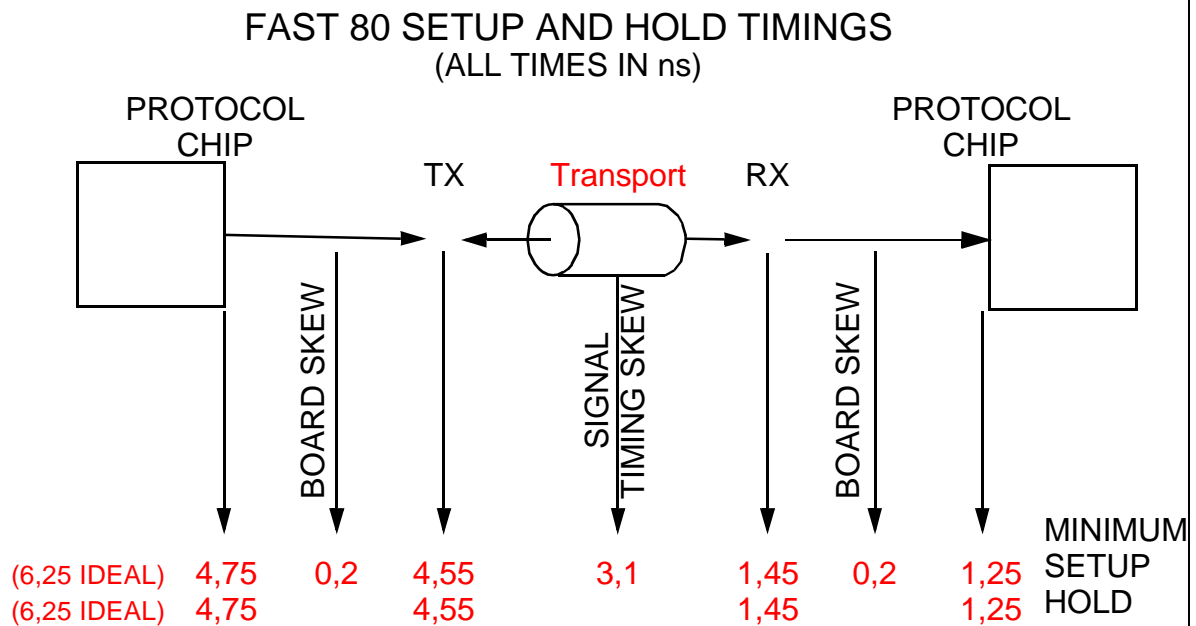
FAST 80 SETUP AND HOLD TIMINGS
(ALL TIMES IN ns)

PROTOCOL CHIP

TX

Transport

RX

PROTOCOL CHIP

BOARD SKEW

SIGNAL TIMING SKEW

BOARD SKEW

MINIMUM

(6,25 IDEAL) 4,75 0,2 4,55 3,1 1,45 0,2 1,25 SETUP
(6,25 IDEAL) 4,75 4,55 1,45 1,25 HOLD